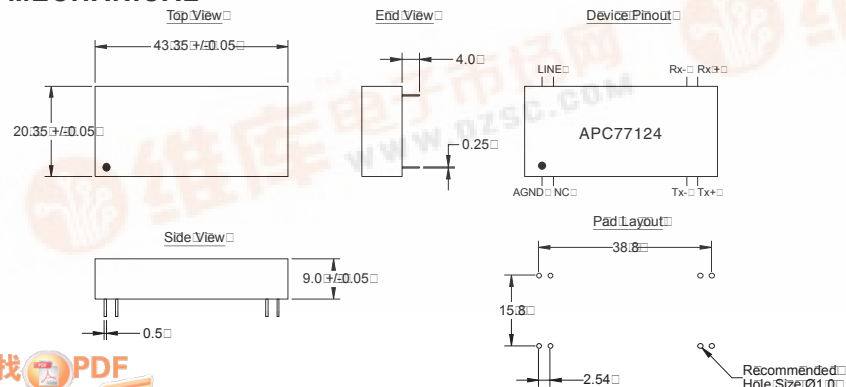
Top View
43.35 +/-0.05
20.35 +/-0.05

End View
4.0
0.25

Device Pinout
LINE
Rx-
Rx+
APC77124
AGND
NC
Tx-
Tx+

Side View
9.0 +/-0.05
0.5

Pad Layout
38.8
15.8
2.54
Recommended
Hole Size Ø1.0

www.dzsc.com
找PDF